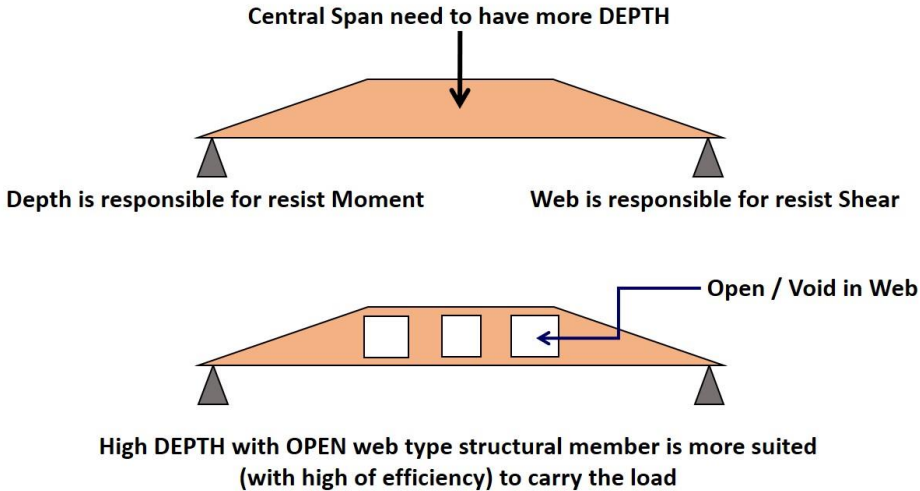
Central Span need to have more DEPTH

Depth is responsible for resist Moment

Web is responsible for resist Shear

Open / Void in Web

High DEPTH with OPEN web type structural member is more suited (with high of efficiency) to carry the load